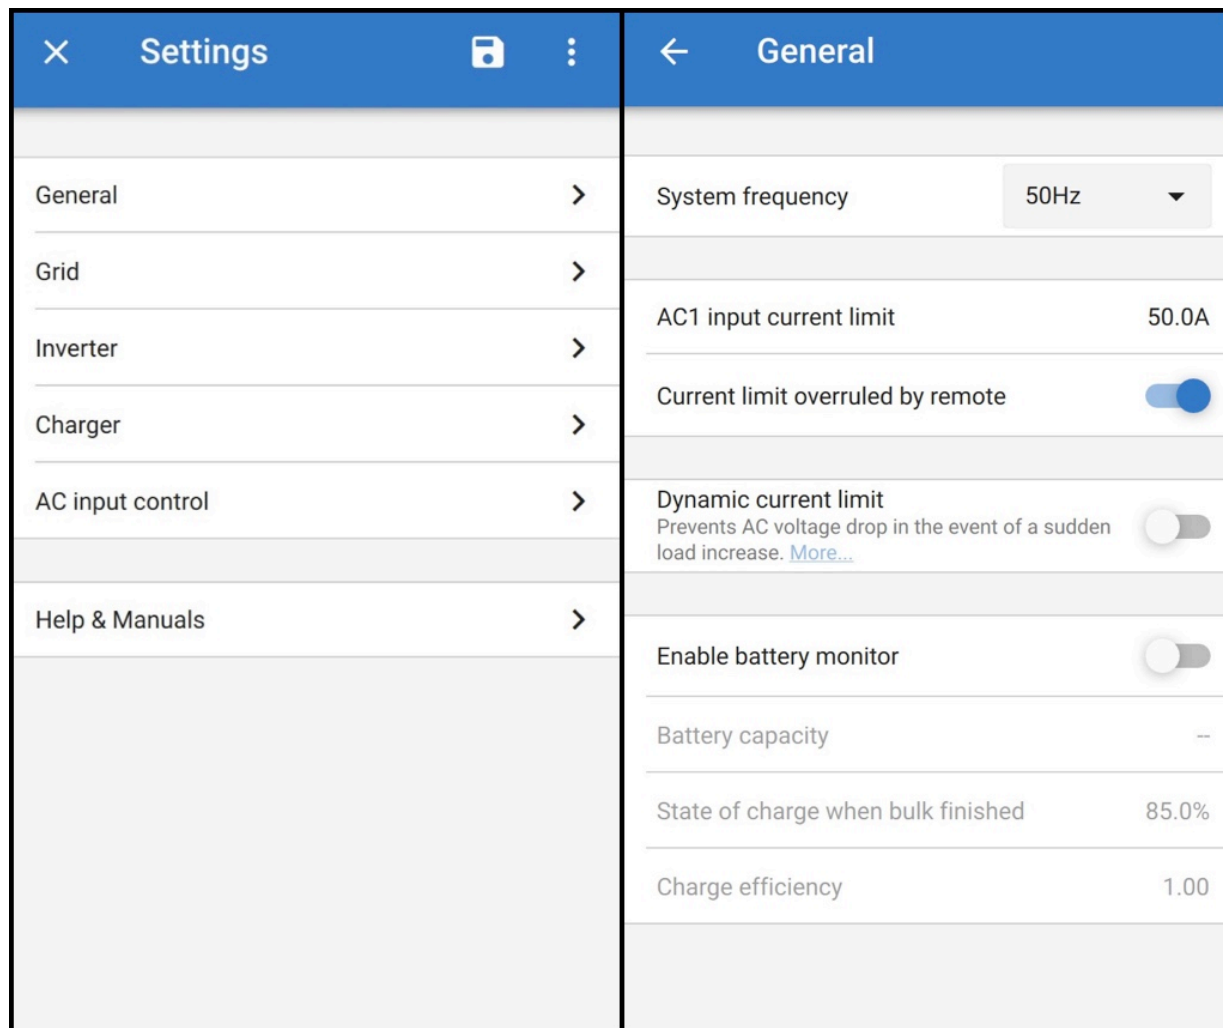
Settings

General

Grid

Inverter

Charger

AC input control

Help & Manuals

General

System frequency 50Hz

AC1 input current limit 50.0A

Current limit overruled by remote

Dynamic current limit
Prevents AC voltage drop in the event of a sudden load increase. More...

Enable battery monitor

Battery capacity --

State of charge when bulk finished 85.0%

Charge efficiency 1.00